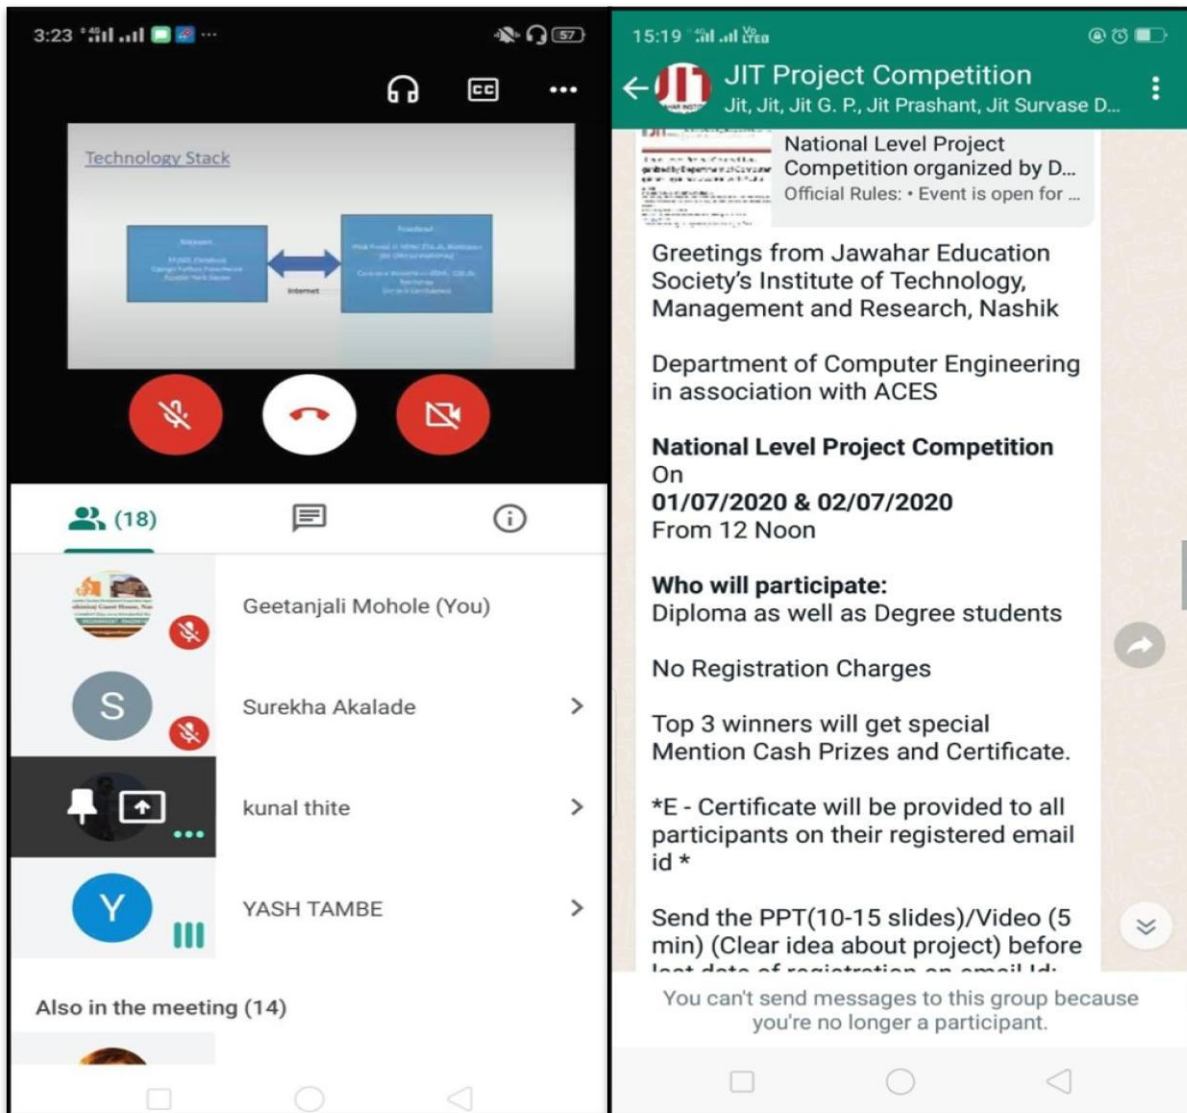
3:23 57

Technology Stack

Internet

(18)

Geetanjali Mohole (You)

S

Surekha Akalade

kunal thite

Y

YASH TAMBE

Also in the meeting (14)

15:19

JIT Project Competition
Jit, Jit, Jit G. P., Jit Prashant, Jit Survase D...

National Level Project Competition organized by D...
Official Rules: • Event is open for ...

Greetings from Jawahar Education Society's Institute of Technology, Management and Research, Nashik

Department of Computer Engineering in association with ACES

**National Level Project Competition**
On
**01/07/2020 & 02/07/2020**
From 12 Noon

**Who will participate:**
Diploma as well as Degree students

No Registration Charges

Top 3 winners will get special Mention Cash Prizes and Certificate.

*E - Certificate will be provided to all participants on their registered email id *

Send the PPT(10-15 slides)/Video (5 min) (Clear idea about project) before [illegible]

You can't send messages to this group because you're no longer a participant.